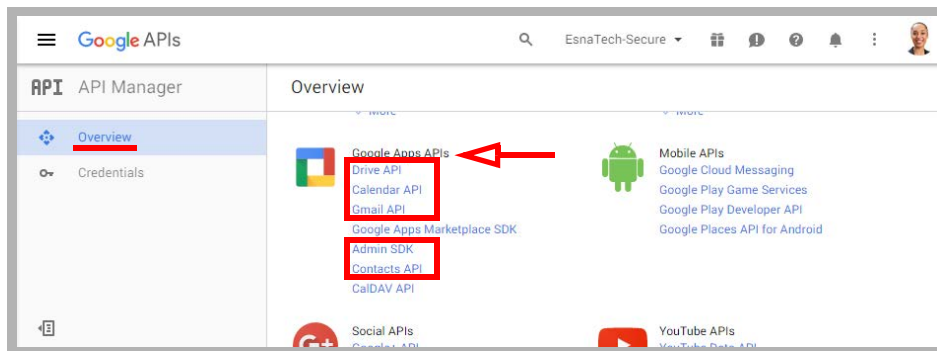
Google APIs

EsnaTech-Secure

API API Manager

Overview

Overview

Credentials

More

More

Google Apps APIs
Drive API
Calendar API
Gmail API
Google Apps Marketplace SDK
Admin SDK
Contacts API
CalDAV API

Mobile APIs
Google Cloud Messaging
Google Play Game Services
Google Play Developer API
Google Places API for Android

Social APIs
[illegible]

YouTube APIs
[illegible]